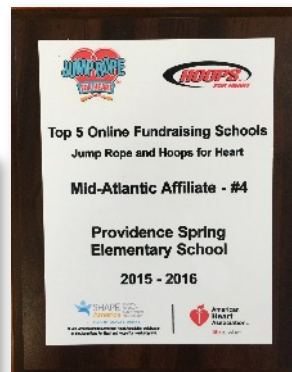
JUMP ROPE FOR HEART

HOOPS FOR HEART

Top 5 Online Fundraising Schools

Jump Rope and Hoops for Heart

Mid-Atlantic Affiliate - #4

Providence Spring Elementary School

2015 - 2016

SHAPE America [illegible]

American Heart Association

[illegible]